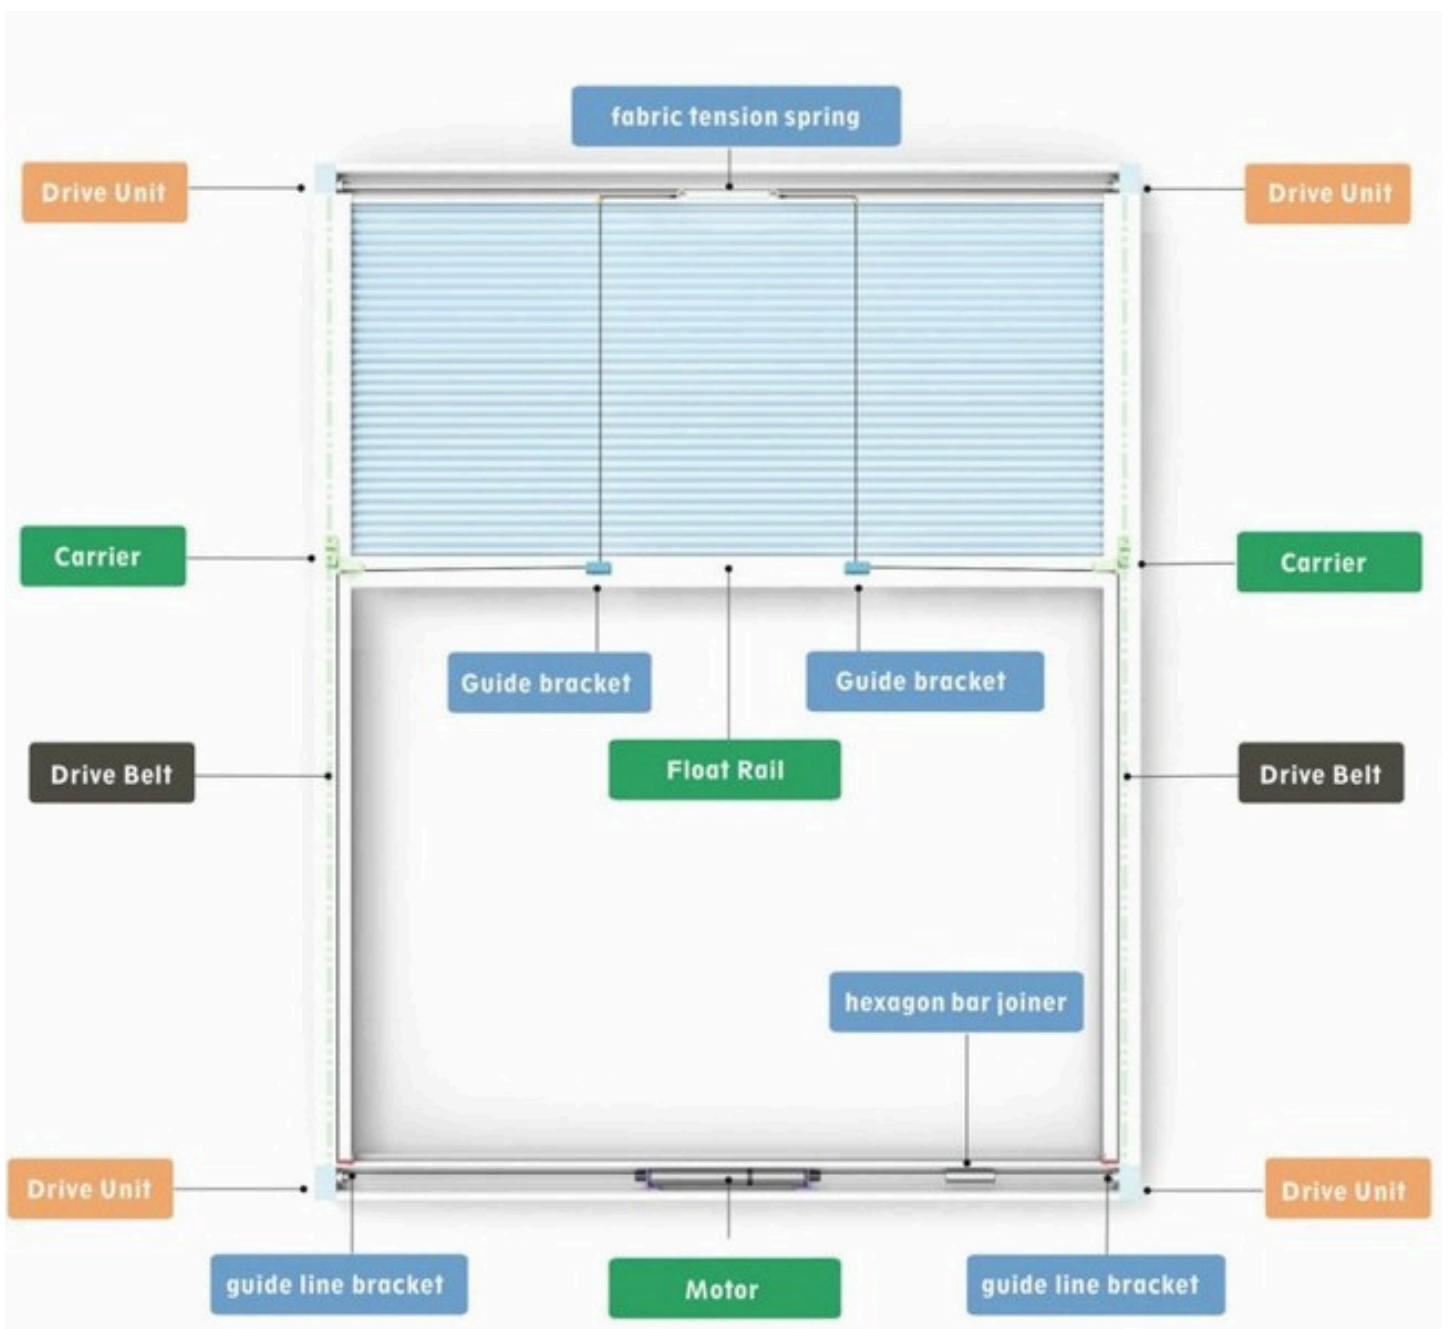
fabric tension spring

Drive Unit

Drive Unit

Carrier

Carrier

Guide bracket

Guide bracket

Float Rail

Drive Belt

Drive Belt

hexagon bar joiner

Drive Unit

Drive Unit

guide line bracket

Motor

guide line bracket